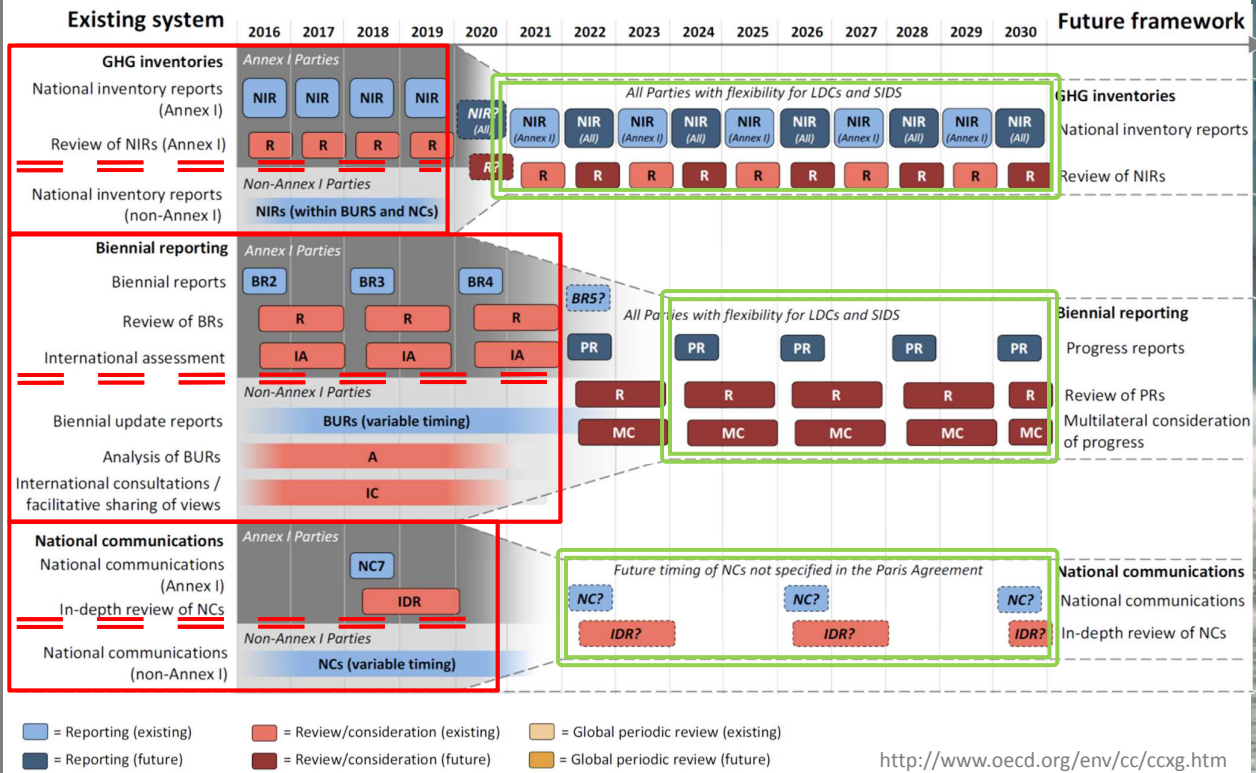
Existing system

| 2016 | 2017 | 2018 | 2019 | 2020 | 2021 | 2022 | 2023 | 2024 | 2025 | 2026 | 2027 | 2028 | 2029 | 2030 |
|---|---|---|---|---|---|---|---|---|---|---|---|---|---|---|

Future framework

GHG inventories
National inventory reports (Annex I)
Review of NIRs (Annex I)
National inventory reports (non-Annex I)

Annex I Parties
NIR NIR NIR NIR
R R R R
Non-Annex I Parties
NIRs (within BURS and NCs)

NIR? (All)
R?

All Parties with flexibility for LDCs and SIDS
NIR (Annex I) NIR (All) NIR (Annex I) NIR (All) NIR (Annex I) NIR (All) NIR (Annex I) NIR (All) NIR (Annex I) NIR (All)
R R R R R R R R R R

GHG inventories
National inventory reports
Review of NIRs

Biennial reporting
Biennial reports
Review of BRs
International assessment
Biennial update reports
Analysis of BURs
International consultations / facilitative sharing of views

Annex I Parties
BR2 BR3 BR4
R R R
IA IA IA
Non-Annex I Parties
BURs (variable timing)
A
IC

BR5?
All Parties with flexibility for LDCs and SIDS
PR PR PR PR PR
R R R R R
MC MC MC MC MC

Biennial reporting
Progress reports
Review of PRs
Multilateral consideration of progress

National communications
National communications (Annex I)
In-depth review of NCs
National communications (non-Annex I)

Annex I Parties
NC7
IDR
Non-Annex I Parties
NCs (variable timing)

Future timing of NCs not specified in the Paris Agreement
NC? NC? NC?
IDR? IDR? IDR?

National communications
National communications
In-depth review of NCs

= Reporting (existing)
= Review/consideration (existing)
= Global periodic review (existing)
= Reporting (future)
= Review/consideration (future)
= Global periodic review (future)

http://www.oecd.org/env/cc/ccxg.htm